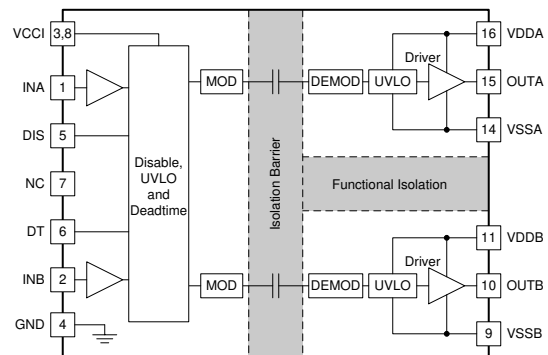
VCCI 3,8

INA 1

DIS 5

NC 7

DT 6

INB 2

GND 4

Disable, UVLO and Deadtime

MOD

MOD

Isolation Barrier

DEMOD

UVLO

Driver

DEMOD

UVLO

Driver

Functional Isolation

16 VDDA

15 OUTA

14 VSSA

11 VDDB

10 OUTB

9 VSSB